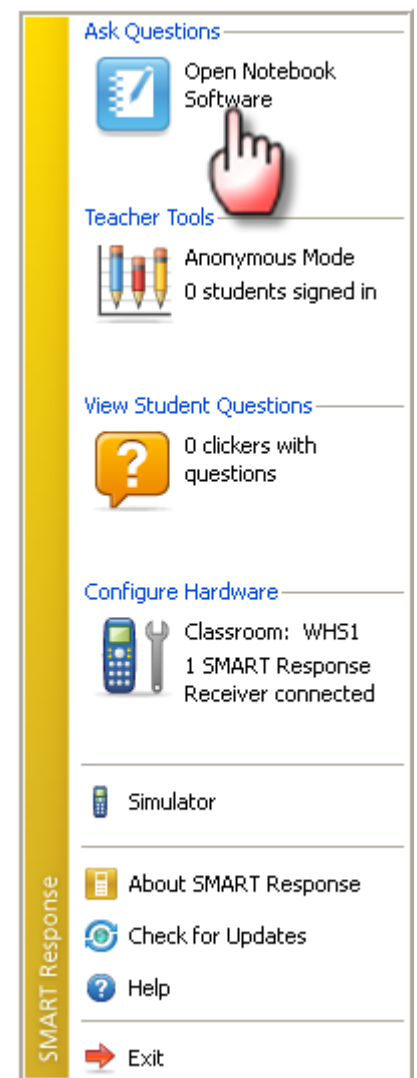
Ask Questions

Open Notebook Software

Teacher Tools

Anonymous Mode
0 students signed in

View Student Questions

0 clickers with questions

Configure Hardware

Classroom: WHS1
1 SMART Response Receiver connected

Simulator

About SMART Response

Check for Updates

Help

Exit

SMART Response